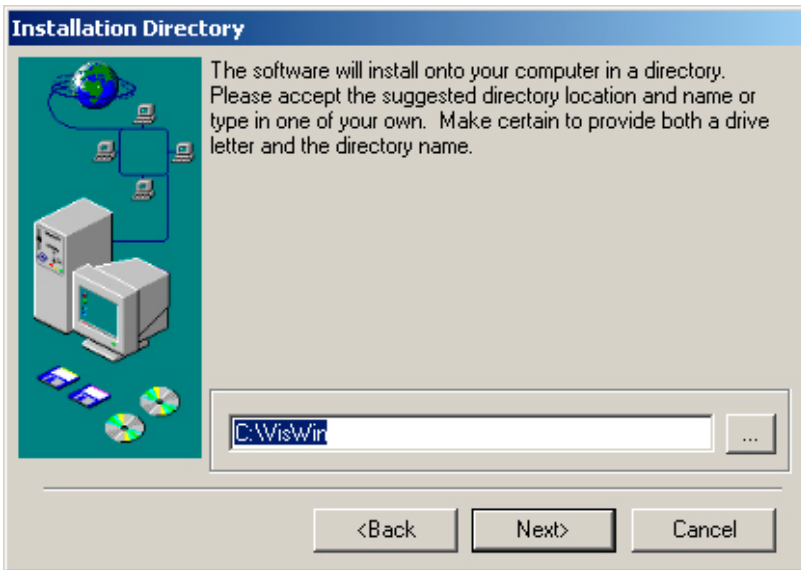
Installation Directory

The software will install onto your computer in a directory. Please accept the suggested directory location and name or type in one of your own. Make certain to provide both a drive letter and the directory name.

C:\VisWin

...

<Back

Next>

Cancel